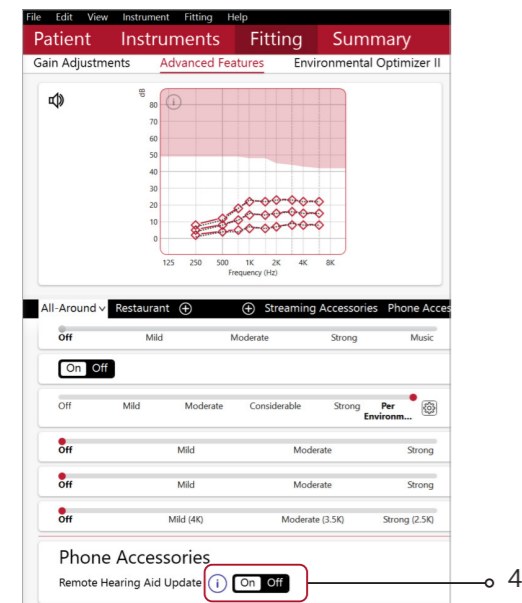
File Edit View Instrument Fitting Help

Patient Instruments Fitting Summary

Gain Adjustments Advanced Features Environmental Optimizer II

dB
80
70
60
50
40
30
20
10
0
125 250 500 1K 2K 4K 8K
Frequency (Hz)

All-Around Restaurant Streaming Accessories Phone Acces

Off Mild Moderate Strong Music

On Off

Off Mild Moderate Considerable Strong Per Environm...

Off Mild Moderate Strong

Off Mild Moderate Strong

Off Mild (4K) Moderate (3.5K) Strong (2.5K)

Phone Accessories

Remote Hearing Aid Update On Off

4